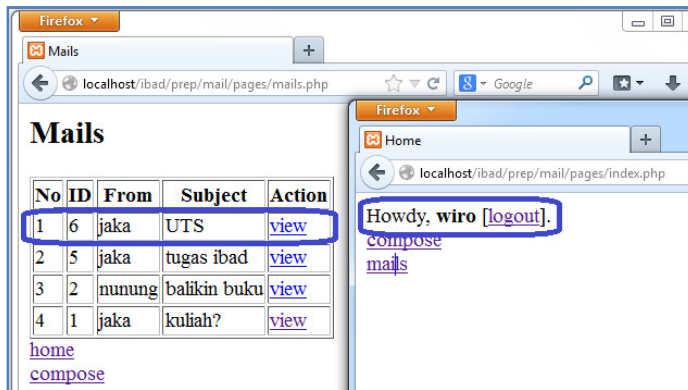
Firefox
Mails
+
localhost/ibad/prep/mail/pages/mails.php
Google

Mails

| No | ID | From | Subject | Action |
|---|---|---|---|---|
| 1 | 6 | jaka | UTS | view |
| 2 | 5 | jaka | tugas ibad | view |
| 3 | 2 | nunung | balikin buku | view |
| 4 | 1 | jaka | kuliah? | view |

home
compose

Firefox
Home
+
localhost/ibad/prep/mail/pages/index.php

Howdy, **wiro** [logout].
compose
mails